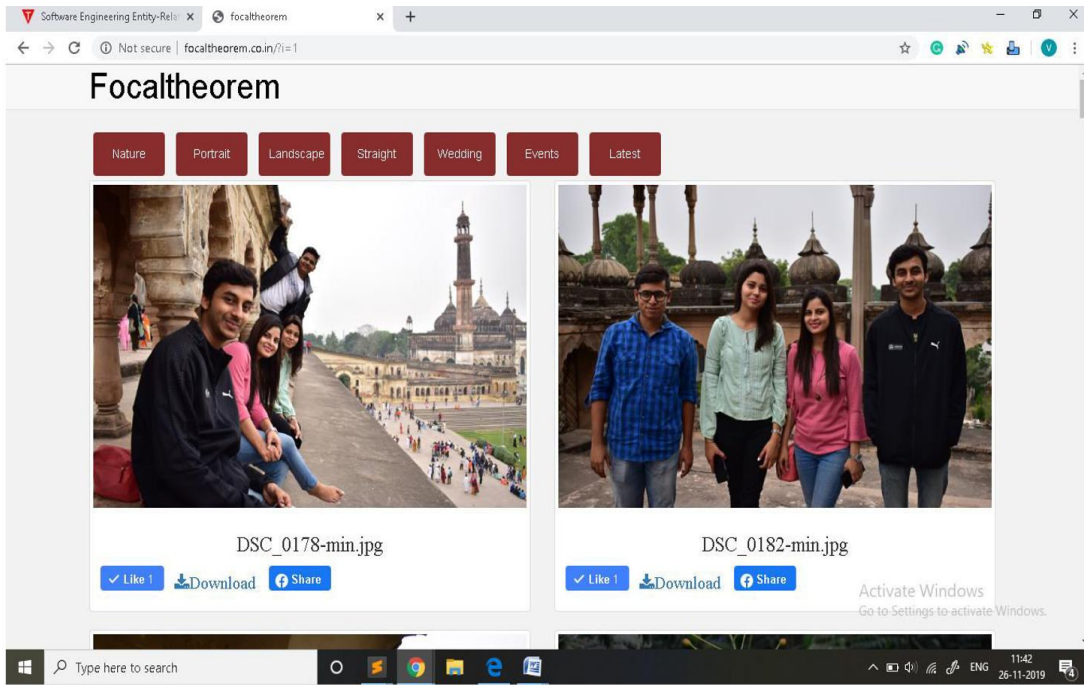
Software Engineering Entity-Rela ×
focaltheorem ×
+

Not secure | focaltheorem.co.in/?i=1

V

Focaltheorem

Nature
Portrait
Landscape
Straight
Wedding
Events
Latest

DSC_0178-min.jpg

✓ Like 1
Download
Share

DSC_0182-min.jpg

✓ Like 1
Download
Share

Activate Windows
Go to Settings to activate Windows.

Type here to search

ENG
11:42
26-11-2019
4